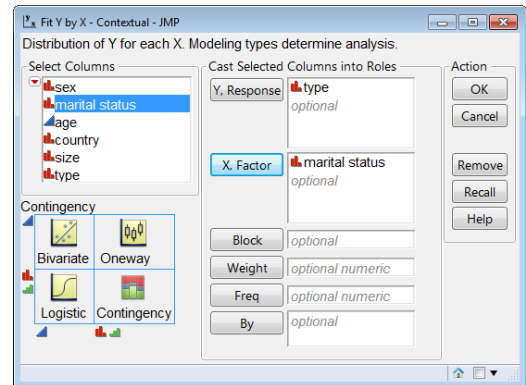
Fit Y by X - Contextual - JMP

Distribution of Y for each X. Modeling types determine analysis.

Select Columns
sex
marital status
age
country
size
type

Cast Selected Columns into Roles
Y, Response
type
optional

X, Factor
marital status
optional

Block
optional
Weight
optional numeric
Freq
optional numeric
By
optional

Action
OK
Cancel
Remove
Recall
Help

Contingency
Bivariate
Oneway
Logistic
Contingency